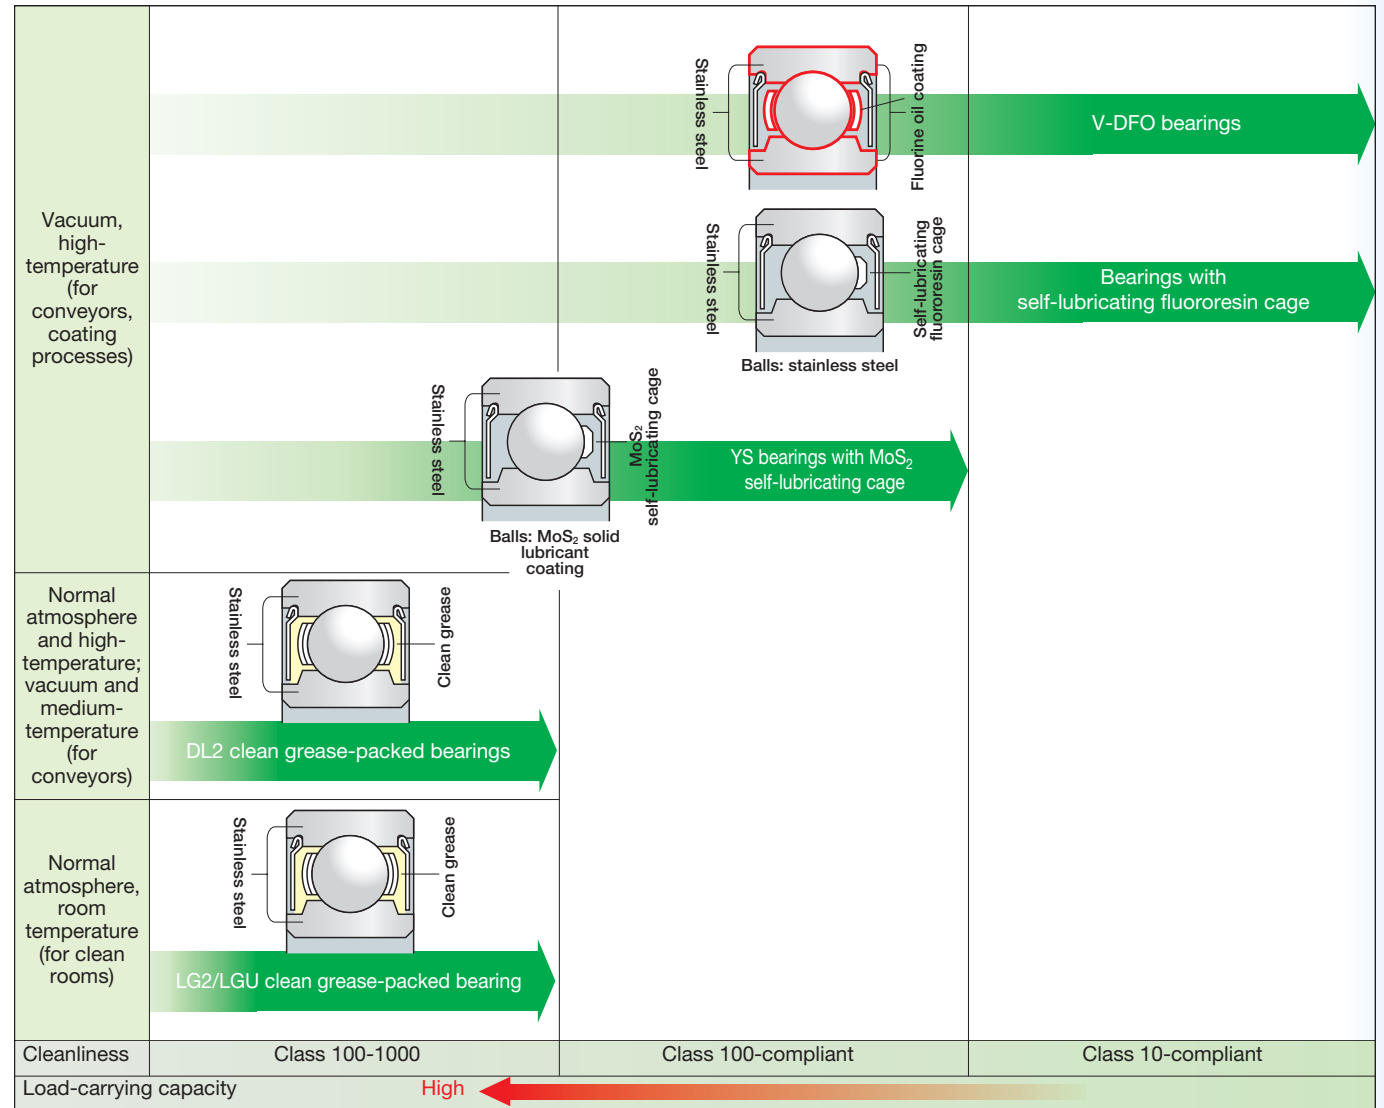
Vacuum, high-temperature (for conveyors, coating processes)

Stainless steel

Fluorine oil coating

V-DFO bearings

Stainless steel

Self-lubricating fluororesin cage

Bearings with self-lubricating fluororesin cage

Balls: stainless steel

Stainless steel

$MoS_2$ self-lubricating cage

YS bearings with $MoS_2$ self-lubricating cage

Balls: $MoS_2$ solid lubricant coating

Normal atmosphere and high-temperature; vacuum and medium-temperature (for conveyors)

Stainless steel

Clean grease

DL2 clean grease-packed bearings

Normal atmosphere, room temperature (for clean rooms)

Stainless steel

Clean grease

LG2/LGU clean grease-packed bearing

| Cleanliness | Class 100-1000 | Class 100-compliant | Class 10-compliant |
|---|---|---|---|

Load-carrying capacity High